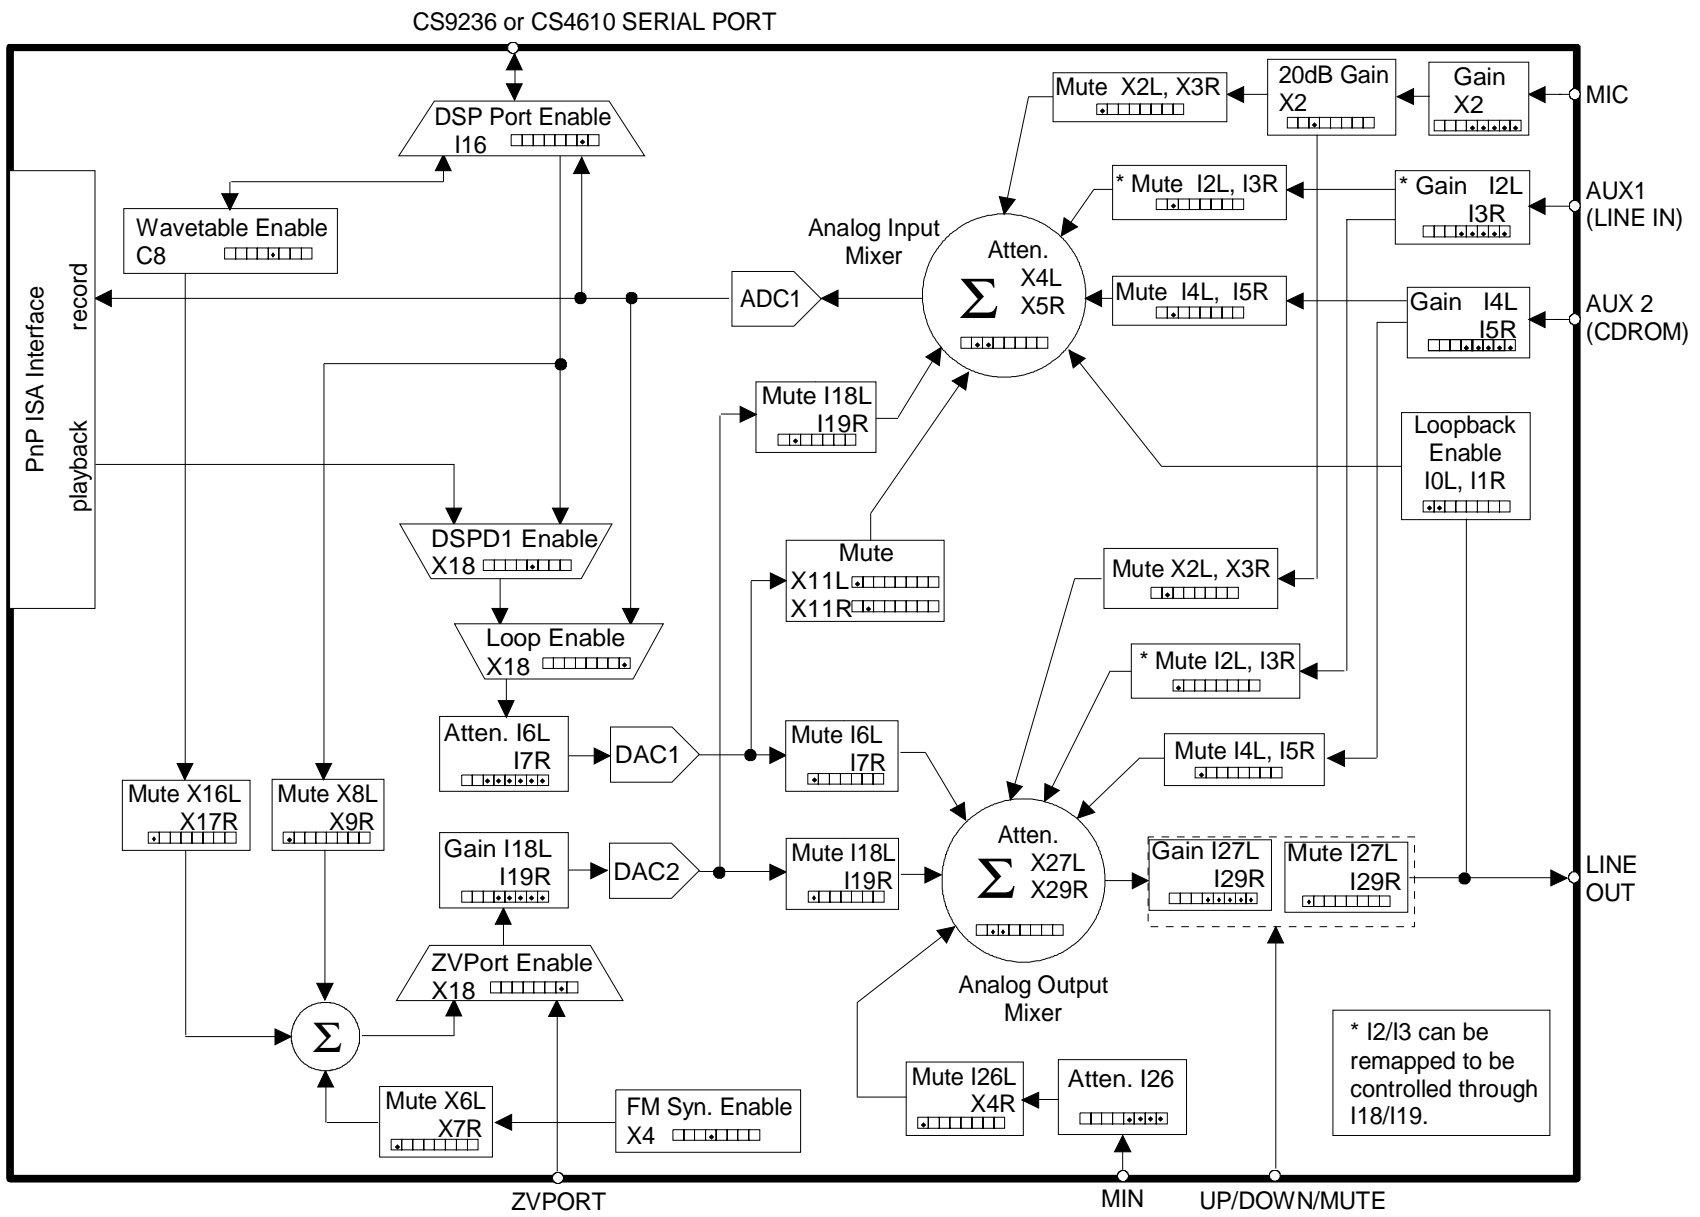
CS9236 or CS4610 SERIAL PORT

DSP Port Enable
I16

Mute X2L, X3R

20dB Gain
X2

Gain
X2

MIC

PnP ISA Interface

record

playback

Wavetable Enable
C8

* Mute I2L, I3R

* Gain I2L
I3R

AUX1
(LINE IN)

Analog Input
Mixer

Atten.
$\Sigma$ X4L
X5R

ADC1

Mute I4L, I5R

Gain I4L
I5R

AUX 2
(CDROM)

Mute I18L
I19R

Loopback
Enable
I0L, I1R

DSPD1 Enable
X18

Mute
X11L
X11R

Mute X2L, X3R

Loop Enable
X18

* Mute I2L, I3R

Atten. I6L
I7R

DAC1

Mute I6L
I7R

Mute I4L, I5R

Mute X16L
X17R

Mute X8L
X9R

Gain I18L
I19R

DAC2

Mute I18L
I19R

Atten.
$\Sigma$ X27L
X29R

Gain I27L
I29R

Mute I27L
I29R

LINE
OUT

ZVPort Enable
X18

$\Sigma$

Analog Output
Mixer

* I2/I3 can be remapped to be controlled through I18/I19.

Mute X6L
X7R

FM Syn. Enable
X4

Mute I26L
X4R

Atten. I26

ZVPORT

MIN

UP/DOWN/MUTE